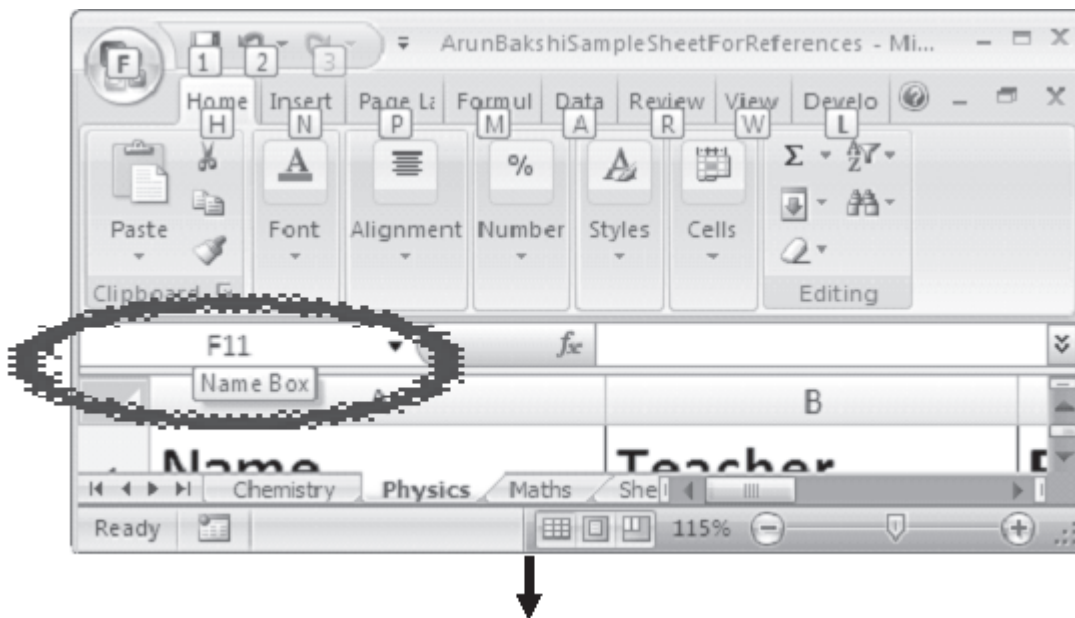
F 1 2 3 ArunBakshiSampleSheetForReferences - Mi...

Home Insert Page La Formul Data Review View Develo
H N P M A R W L

Paste Font Alignment Number Styles Cells Editing

Clipboard

F11 $f_x$

Name Box A B

Name Teacher

Chemistry Physics Maths She

Ready 115%